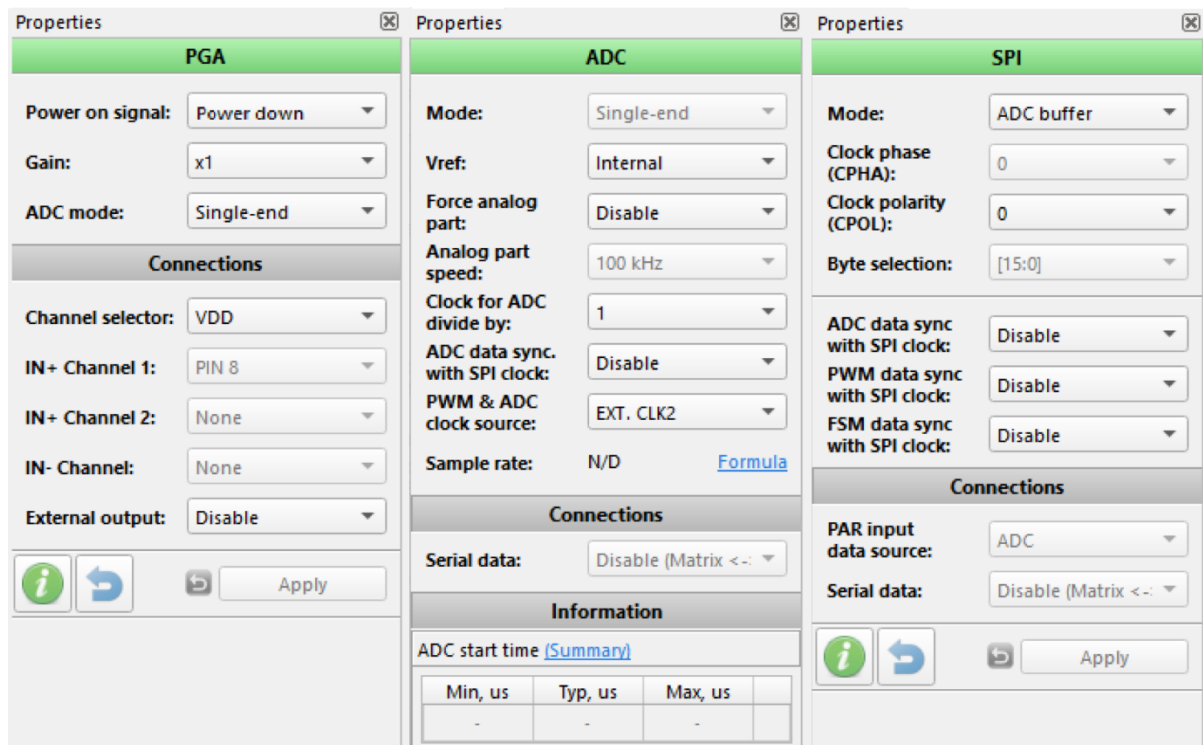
Properties

PGA

Power on signal: Power down

Gain: x1

ADC mode: Single-end

Connections

Channel selector: VDD

IN+ Channel 1: PIN 8

IN+ Channel 2: None

IN- Channel: None

External output: Disable

Apply

Properties

ADC

Mode: Single-end

Vref: Internal

Force analog part: Disable

Analog part speed: 100 kHz

Clock for ADC divide by: 1

ADC data sync. with SPI clock: Disable

PWM & ADC clock source: EXT. CLK2

Sample rate: N/D Formula

Connections

Serial data: Disable (Matrix <-:

Information

ADC start time (Summary)

| Min, us | Typ, us | Max, us | |
|---|---|---|---|
| - | - | - | |

Properties

SPI

Mode: ADC buffer

Clock phase (CPHA): 0

Clock polarity (CPOL): 0

Byte selection: [15:0]

ADC data sync with SPI clock: Disable

PWM data sync with SPI clock: Disable

FSM data sync with SPI clock: Disable

Connections

PAR input data source: ADC

Serial data: Disable (Matrix <-:

Apply